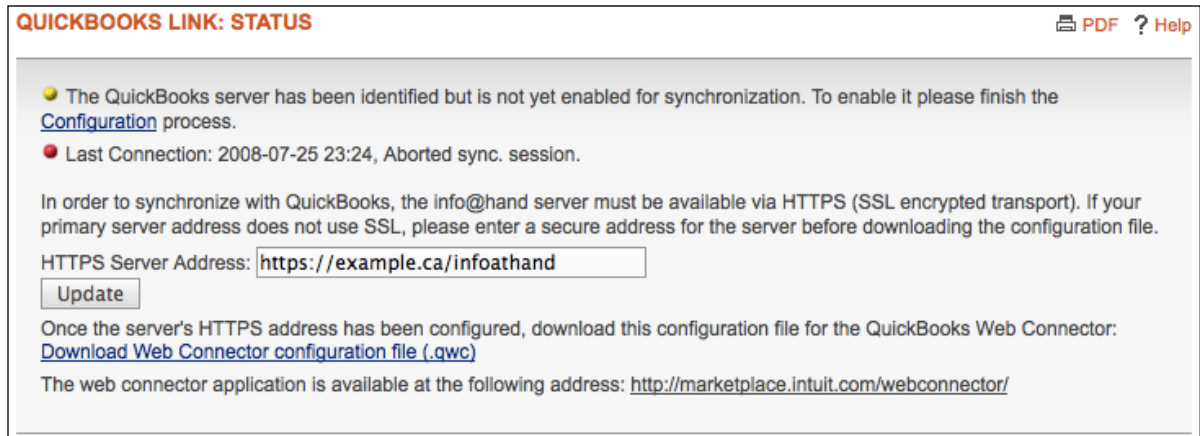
QUICKBOOKS LINK: STATUS

PDF ? Help

The QuickBooks server has been identified but is not yet enabled for synchronization. To enable it please finish the Configuration process.

Last Connection: 2008-07-25 23:24, Aborted sync. session.

In order to synchronize with QuickBooks, the info@hand server must be available via HTTPS (SSL encrypted transport). If your primary server address does not use SSL, please enter a secure address for the server before downloading the configuration file.

HTTPS Server Address: https://example.ca/infoathand

Update

Once the server's HTTPS address has been configured, download this configuration file for the QuickBooks Web Connector:
Download Web Connector configuration file (.qwc)

The web connector application is available at the following address: http://marketplace.intuit.com/webconnector/